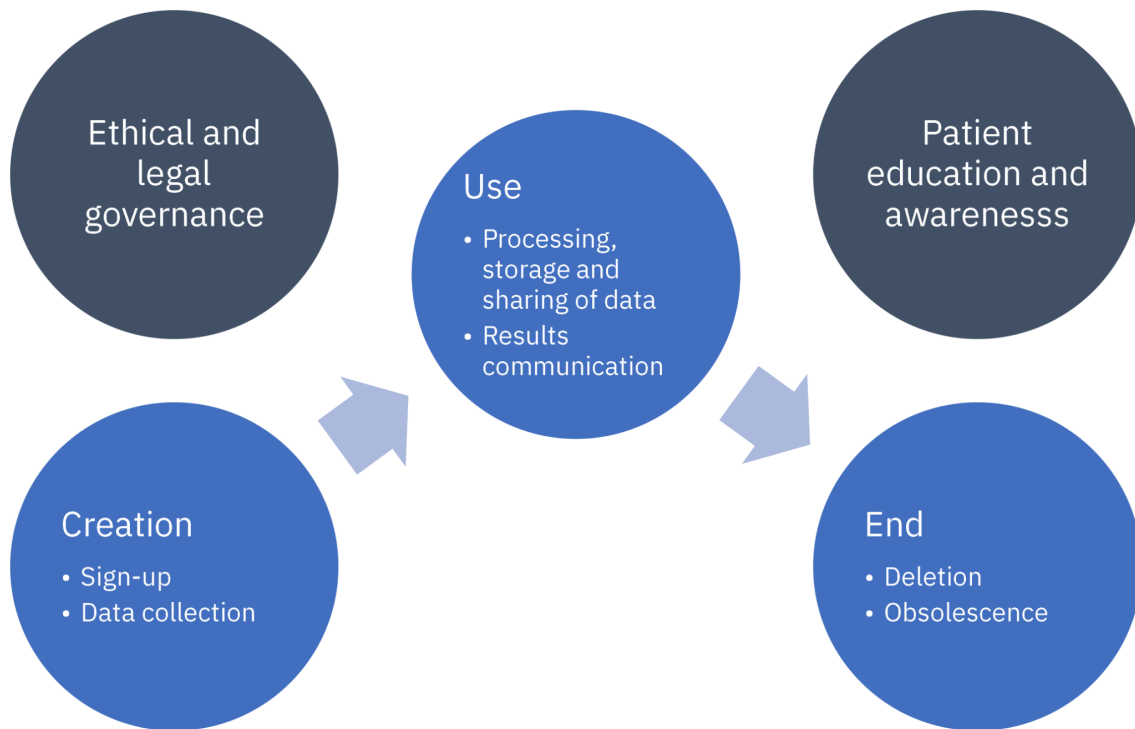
Ethical and legal governance

Use
• Processing, storage and sharing of data
• Results communication

Patient education and awarenesss

Creation
• Sign-up
• Data collection

End
• Deletion
• Obsolescence